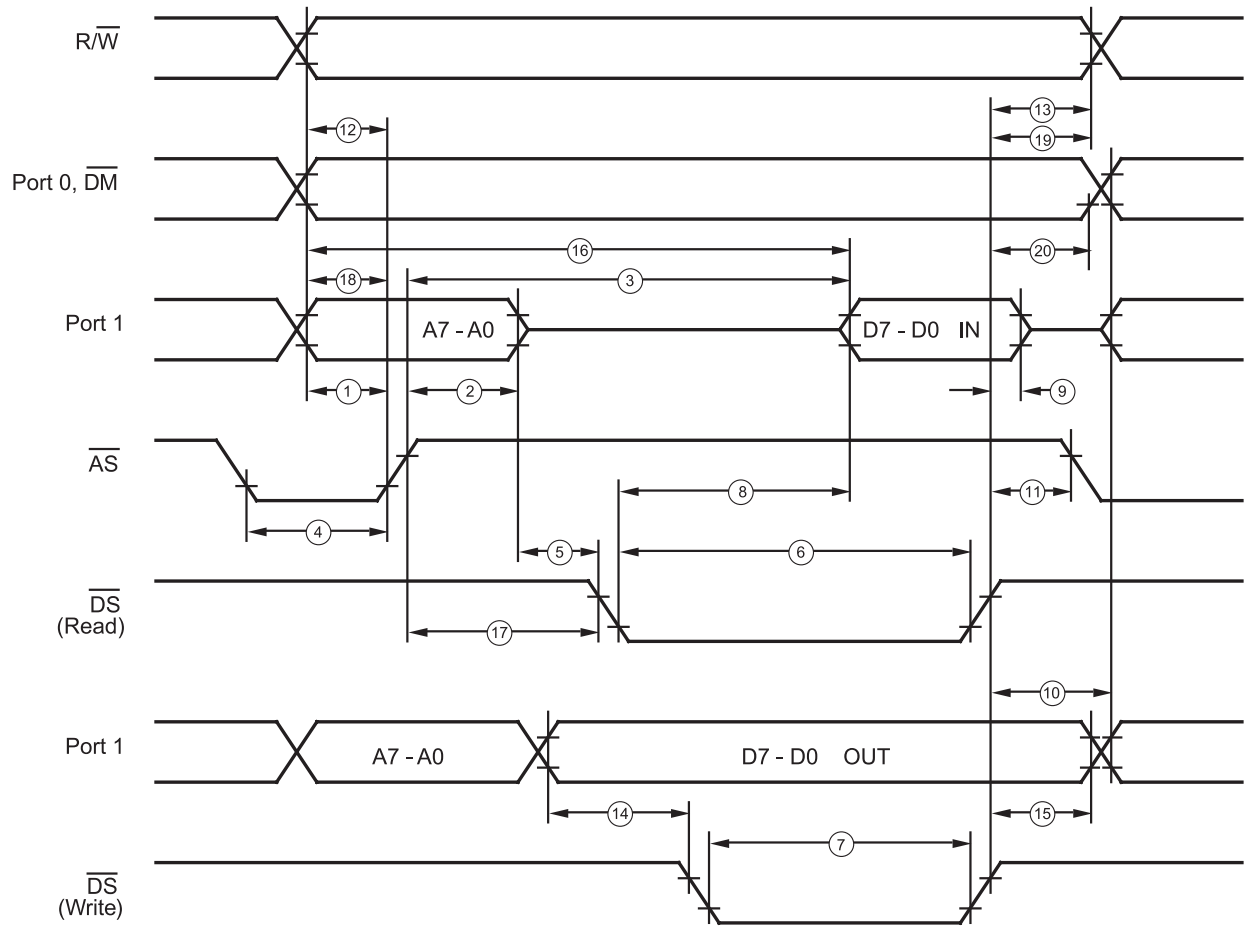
$R/\overline{W}$

13
12
19

Port 0, $\overline{DM}$

16
20
18
3

Port 1

A7 - A0

D7 - D0 IN

1
2
9

$\overline{AS}$

8
11
4
5
6

$\overline{DS}$ (Read)

17

10

Port 1

A7 - A0

D7 - D0 OUT

14
15
7

$\overline{DS}$ (Write)